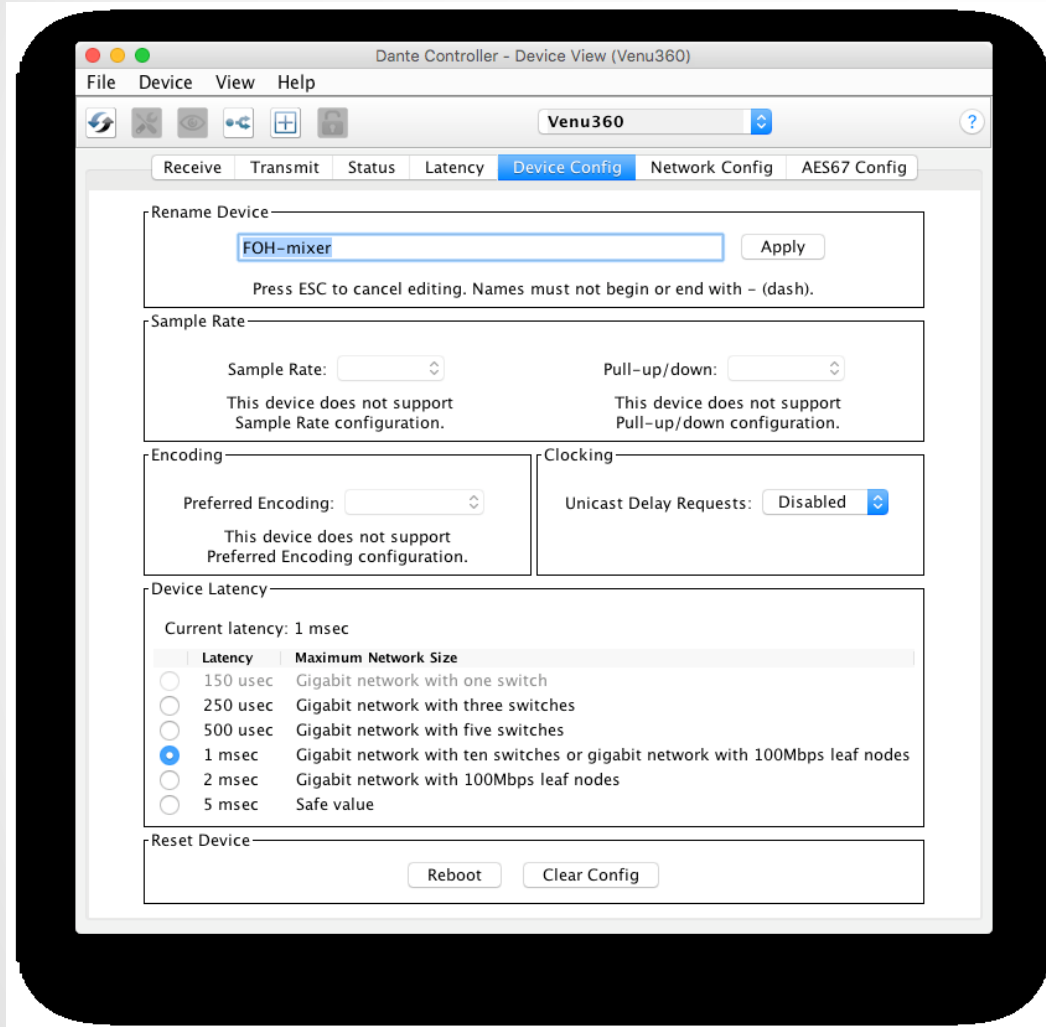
Dante Controller - Device View (Venu360)

File Device View Help

Venu360

?

Receive | Transmit | Status | Latency | Device Config | Network Config | AES67 Config

Rename Device

FOH-mixer

Apply

Press ESC to cancel editing. Names must not begin or end with - (dash).

Sample Rate

Sample Rate:

This device does not support Sample Rate configuration.

Pull-up/down:

This device does not support Pull-up/down configuration.

Encoding

Preferred Encoding:

This device does not support Preferred Encoding configuration.

Clocking

Unicast Delay Requests: Disabled

Device Latency

Current latency: 1 msec

| | Latency | Maximum Network Size |
|---|---|---|
| | 150 usec | Gigabit network with one switch |
| | 250 usec | Gigabit network with three switches |
| | 500 usec | Gigabit network with five switches |
| | 1 msec | Gigabit network with ten switches or gigabit network with 100Mbps leaf nodes |
| | 2 msec | Gigabit network with 100Mbps leaf nodes |
| | 5 msec | Safe value |

Reset Device

Reboot

Clear Config